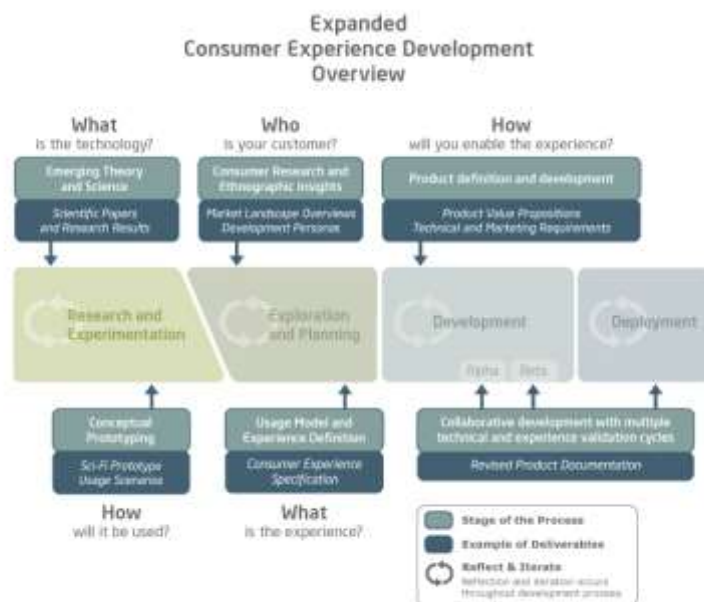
Expanded
Consumer Experience Development
Overview

What
is the technology?

Emerging Theory and Science

Scientific Papers and Research Results

Who
is your customer?

Consumer Research and Ethnographic Insights

Market Landscape Overviews Development Personas

How
will you enable the experience?

Product definition and development

Product Value Propositions Technical and Marketing Requirements

Research and Experimentation

Exploration and Planning

Development

Alpha

Beta

Deployment

Conceptual Prototyping

Sci-Fi Prototype Usage Scenarios

Usage Model and Experience Definition

Consumer Experience Specification

Collaborative development with multiple technical and experience validation cycles

Revised Product Documentation

How
will it be used?

What
is the experience?

Stage of the Process

Example of Deliverables

Reflect & Iterate
Reflection and iteration occurs throughout development process